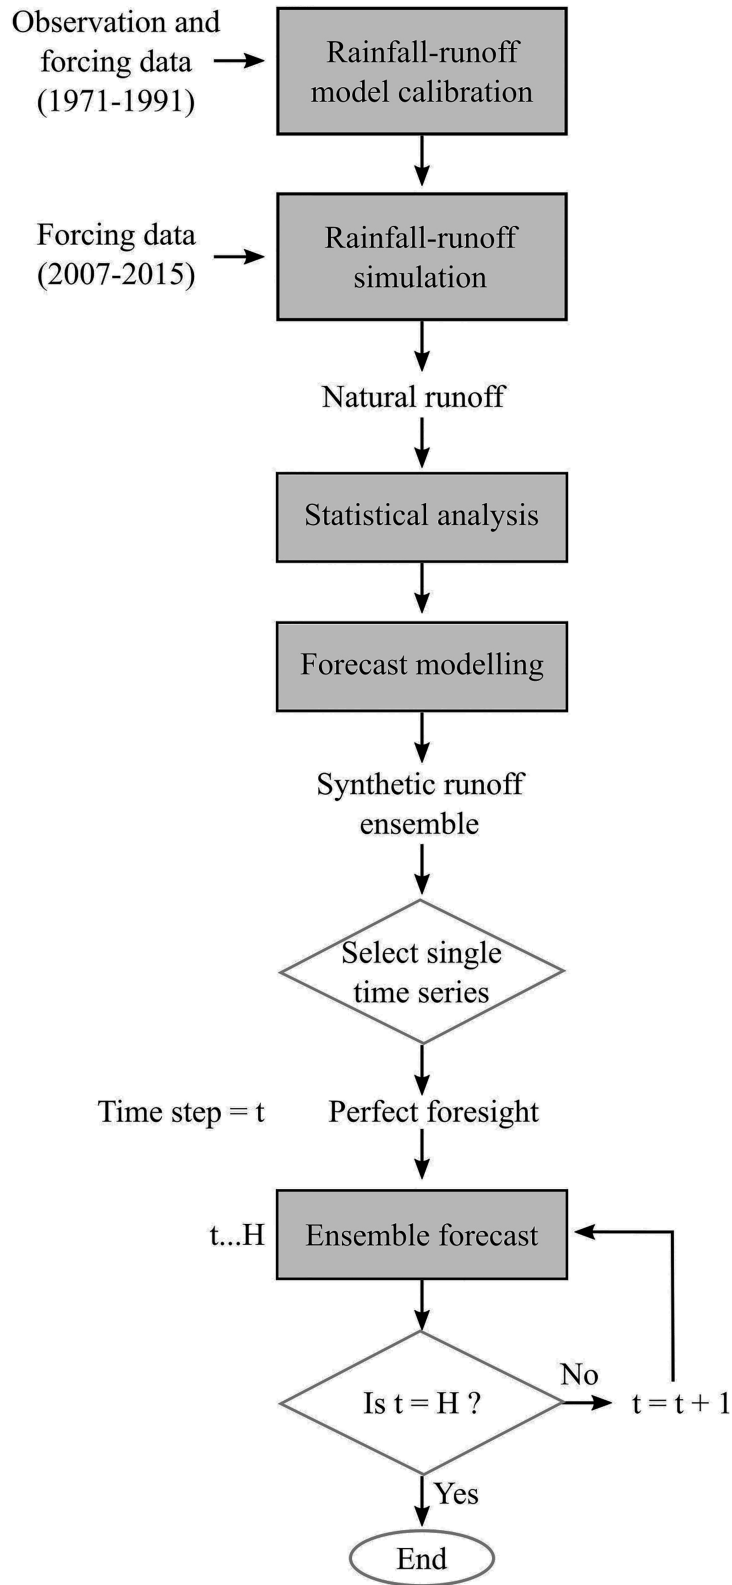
Observation and forcing data (1971-1991)

Rainfall-runoff model calibration

Forcing data (2007-2015)

Rainfall-runoff simulation

Natural runoff

Statistical analysis

Forecast modelling

Synthetic runoff ensemble

Select single time series

Time step = t

Perfect foresight

t...H

Ensemble forecast

Is t = H ?

No

t = t + 1

Yes

End